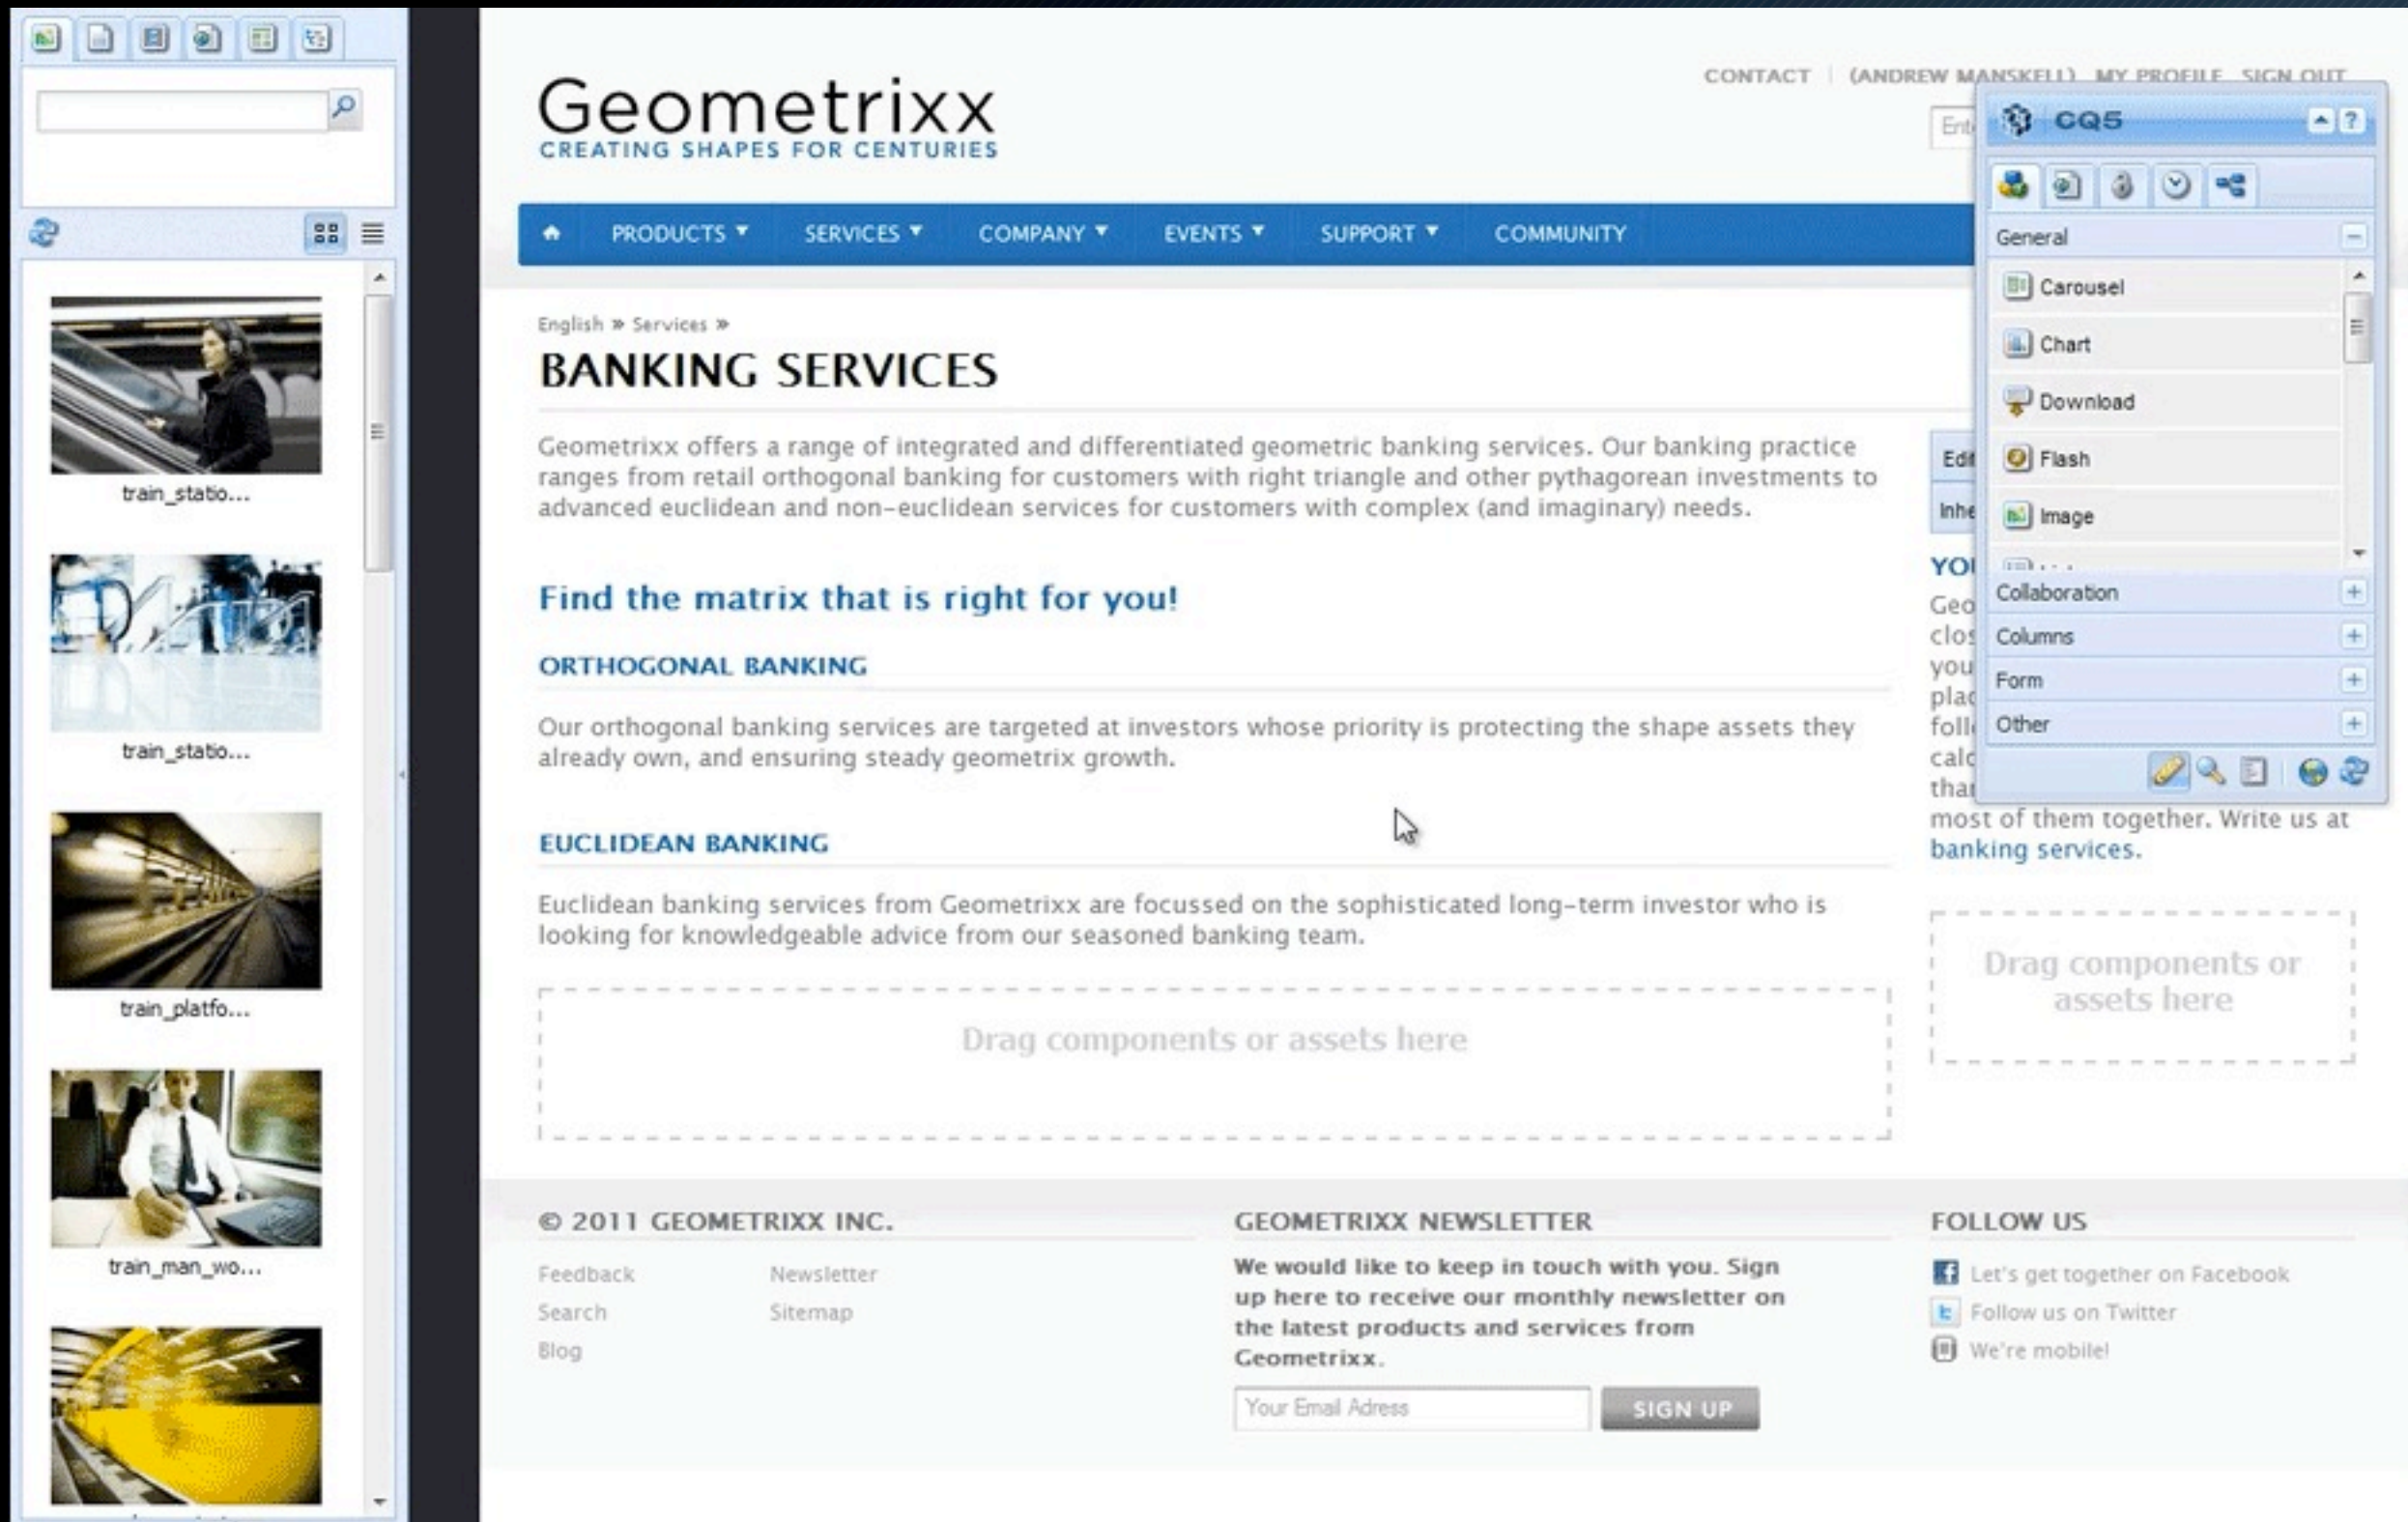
train_statio...

train_statio...

train_platfo...

train_man_wo...

CONTACT | (ANDREW MANSKELL) MY PROFILE SIGN OUT

Geometrixx
CREATING SHAPES FOR CENTURIES

Ent

CQ5

General
Carousel
Chart
Download
Flash
Image
Collaboration
Columns
Form
Other

PRODUCTS ▾ SERVICES ▾ COMPANY ▾ EVENTS ▾ SUPPORT ▾ COMMUNITY

English » Services »

BANKING SERVICES

Geometrixx offers a range of integrated and differentiated geometric banking services. Our banking practice ranges from retail orthogonal banking for customers with right triangle and other pythagorean investments to advanced euclidean and non-euclidean services for customers with complex (and imaginary) needs.

Find the matrix that is right for you!

ORTHOGONAL BANKING

Our orthogonal banking services are targeted at investors whose priority is protecting the shape assets they already own, and ensuring steady geometrix growth.

EUCLIDEAN BANKING

Euclidean banking services from Geometrixx are focussed on the sophisticated long-term investor who is looking for knowledgeable advice from our seasoned banking team.

Drag components or assets here

Edi
Inhe

YO
Geo
clos
you
plac
foll
calc
thar
most of them together. Write us at banking services.

Drag components or assets here

© 2011 GEOMETRIXX INC.
Feedback
Search
Blog
Newsletter
Sitemap

GEOMETRIXX NEWSLETTER
We would like to keep in touch with you. Sign up here to receive our monthly newsletter on the latest products and services from Geometrixx.
Your Email Adress
SIGN UP

FOLLOW US
Let's get together on Facebook
Follow us on Twitter
We're mobile!